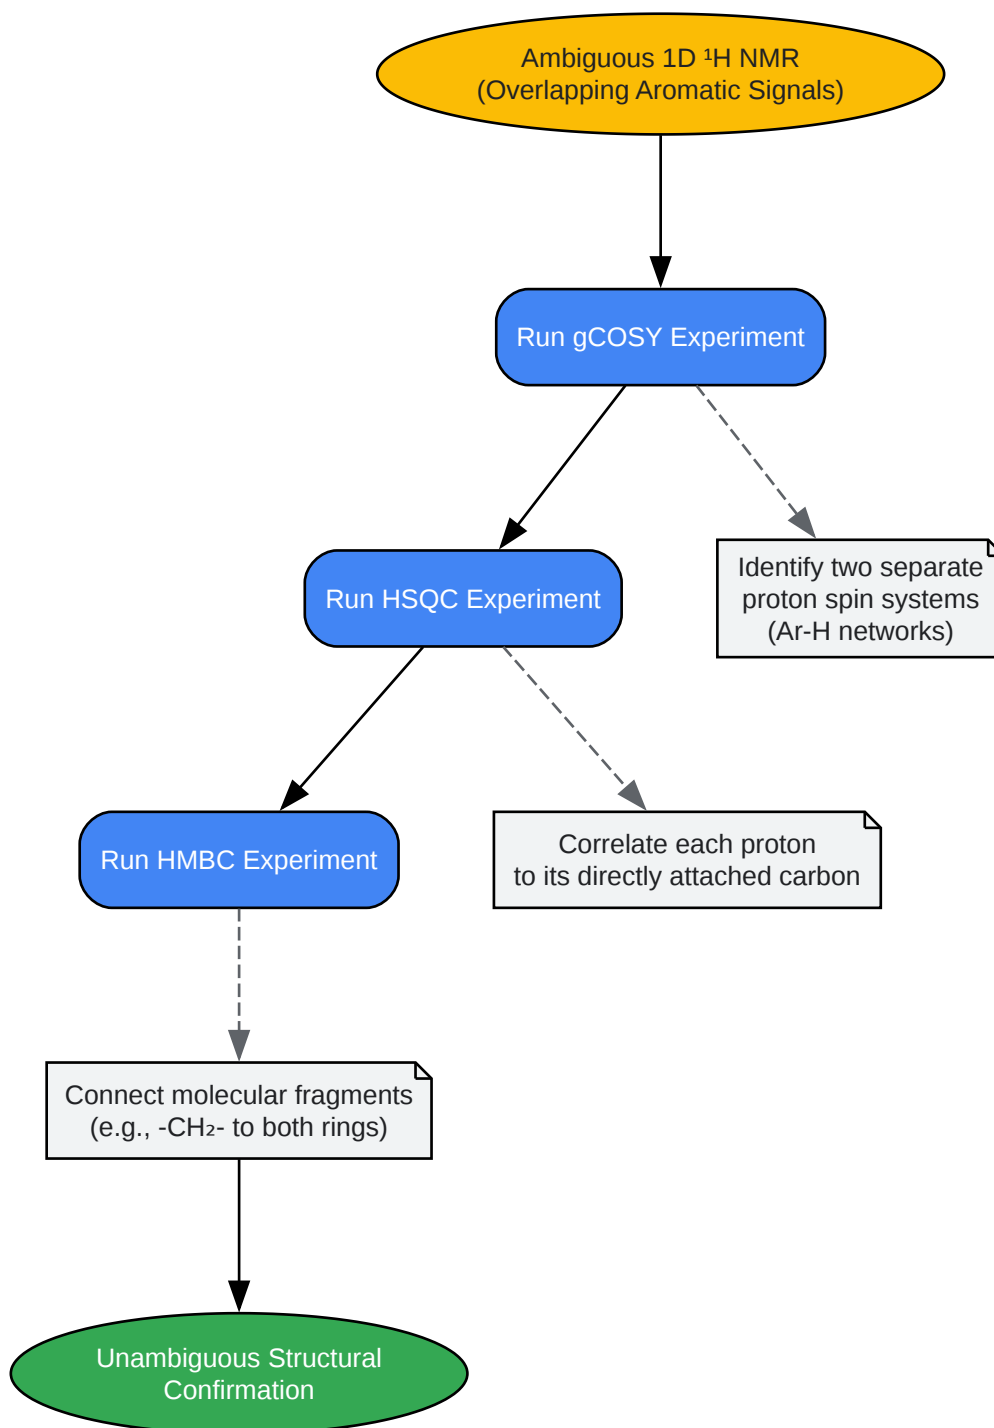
Ambiguous 1D $^1$H NMR
(Overlapping Aromatic Signals)

Run gCOSY Experiment

Identify two separate proton spin systems (Ar-H networks)

Run HSQC Experiment

Correlate each proton to its directly attached carbon

Run HMBC Experiment

Connect molecular fragments (e.g., -$CH_2$- to both rings)

Unambiguous Structural Confirmation